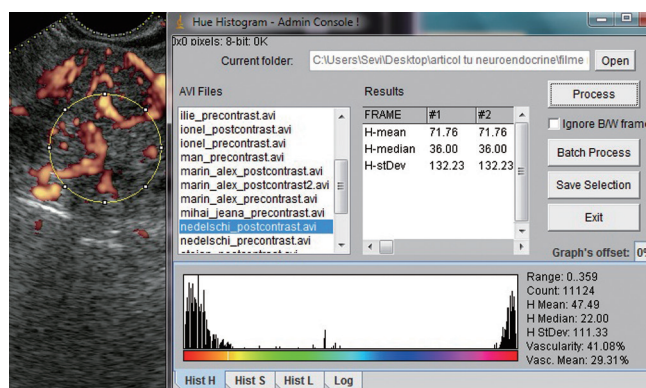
Hue Histogram - Admin Console !

0x0 pixels: 8-bit: 0K

Current folder: C:\Users\Sevi\Desktop\articol tu neuroendocrine\filme

Open

AVI Files

ilie_precontrast.avi
ionel_postcontrast.avi
ionel_precontrast.avi
man_precontrast.avi
marin_alex_postcontrast.avi
marin_alex_postcontrast2.avi
marin_alex_precontrast.avi
mihai_jeana_precontrast.avi
nedelschi_postcontrast.avi
nedelschi_precontrast.avi
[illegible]

Results

| FRAME | #1 | #2 |
|---|---|---|
| H-mean | 71.76 | 71.76 |
| H-median | 36.00 | 36.00 |
| H-stDev | 132.23 | 132.23 |

Process

Ignore B/W frame

Batch Process

Save Selection

Exit

Graph's offset: 0

Range: 0..359
Count: 11124
H Mean: 47.49
H Median: 22.00
H StDev: 111.33
Vascularity: 41.08%
Vasc. Mean: 29.31%

Hist H | Hist S | Hist L | Log